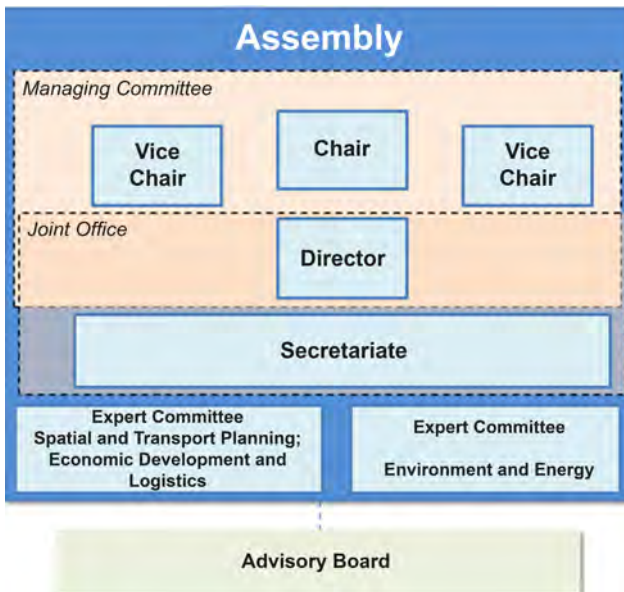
Assembly

Managing Committee

Vice Chair

Chair

Vice Chair

Joint Office

Director

Secretariate

Expert Committee
Spatial and Transport Planning; Economic Development and Logistics

Expert Committee
Environment and Energy

Advisory Board